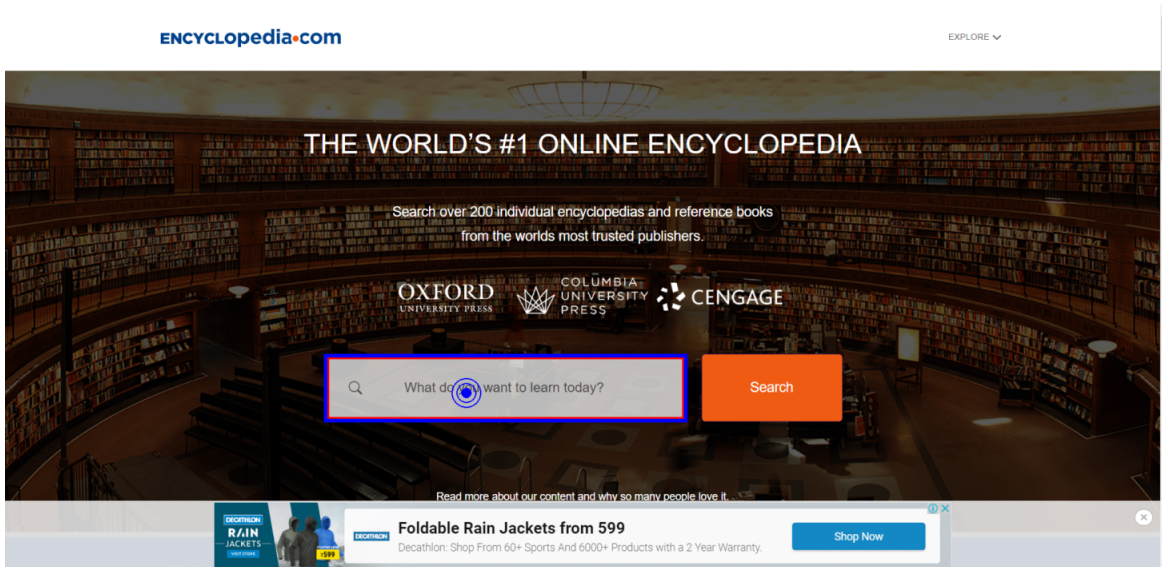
ENCYCLOpedia•com

EXPLORE

THE WORLD'S #1 ONLINE ENCYCLOPEDIA

Search over 200 individual encyclopedias and reference books from the worlds most trusted publishers.

OXFORD UNIVERSITY PRESS

COLUMBIA UNIVERSITY PRESS

CENGAGE

What do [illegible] want to learn today?

Search

Read more about our content and why so many people love it.

DECATHLON RAIN JACKETS VISIT STORE ₹599

DECATHLON

Foldable Rain Jackets from 599

Decathlon: Shop From 60+ Sports And 6000+ Products with a 2 Year Warranty.

Shop Now